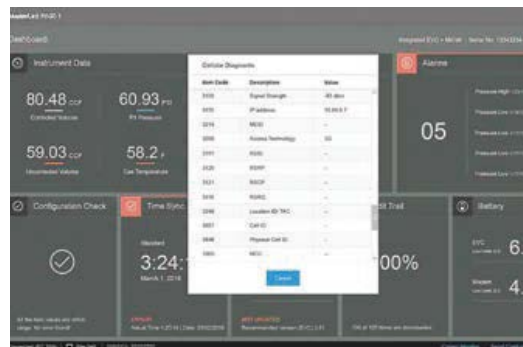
Dashboard

Instrument Data

80.48 CCF
Corrected Volume

60.93 PSI
PX Pressure

59.03 CCF
Uncorrected Volume

58.2 F
Gas Temperature

Configuration Check

Time Sync

Standard

3:24:

March 1, 2018

Cellular Diagnostic

| Item Code | Description | Value |
|---|---|---|
| 3105 | Signal Strength | -83 dbm |
| 3110 | IP address | 10.60.0.7 |
| 3215 | MEID | - |
| 3095 | Access Technology | 3G |
| 3111 | RSSI | - |
| 3120 | RSRP | - |
| 3121 | RSCP | - |
| 3416 | RSRQ | - |
| 3246 | Location ID TAC | - |
| 3057 | Cell ID | - |
| 3648 | Physical Cell ID | - |
| 1903 | MCC | - |

Cancel

Alarms

05

Audit Trail

00%

Battery

EVC 6.

Modem 4.